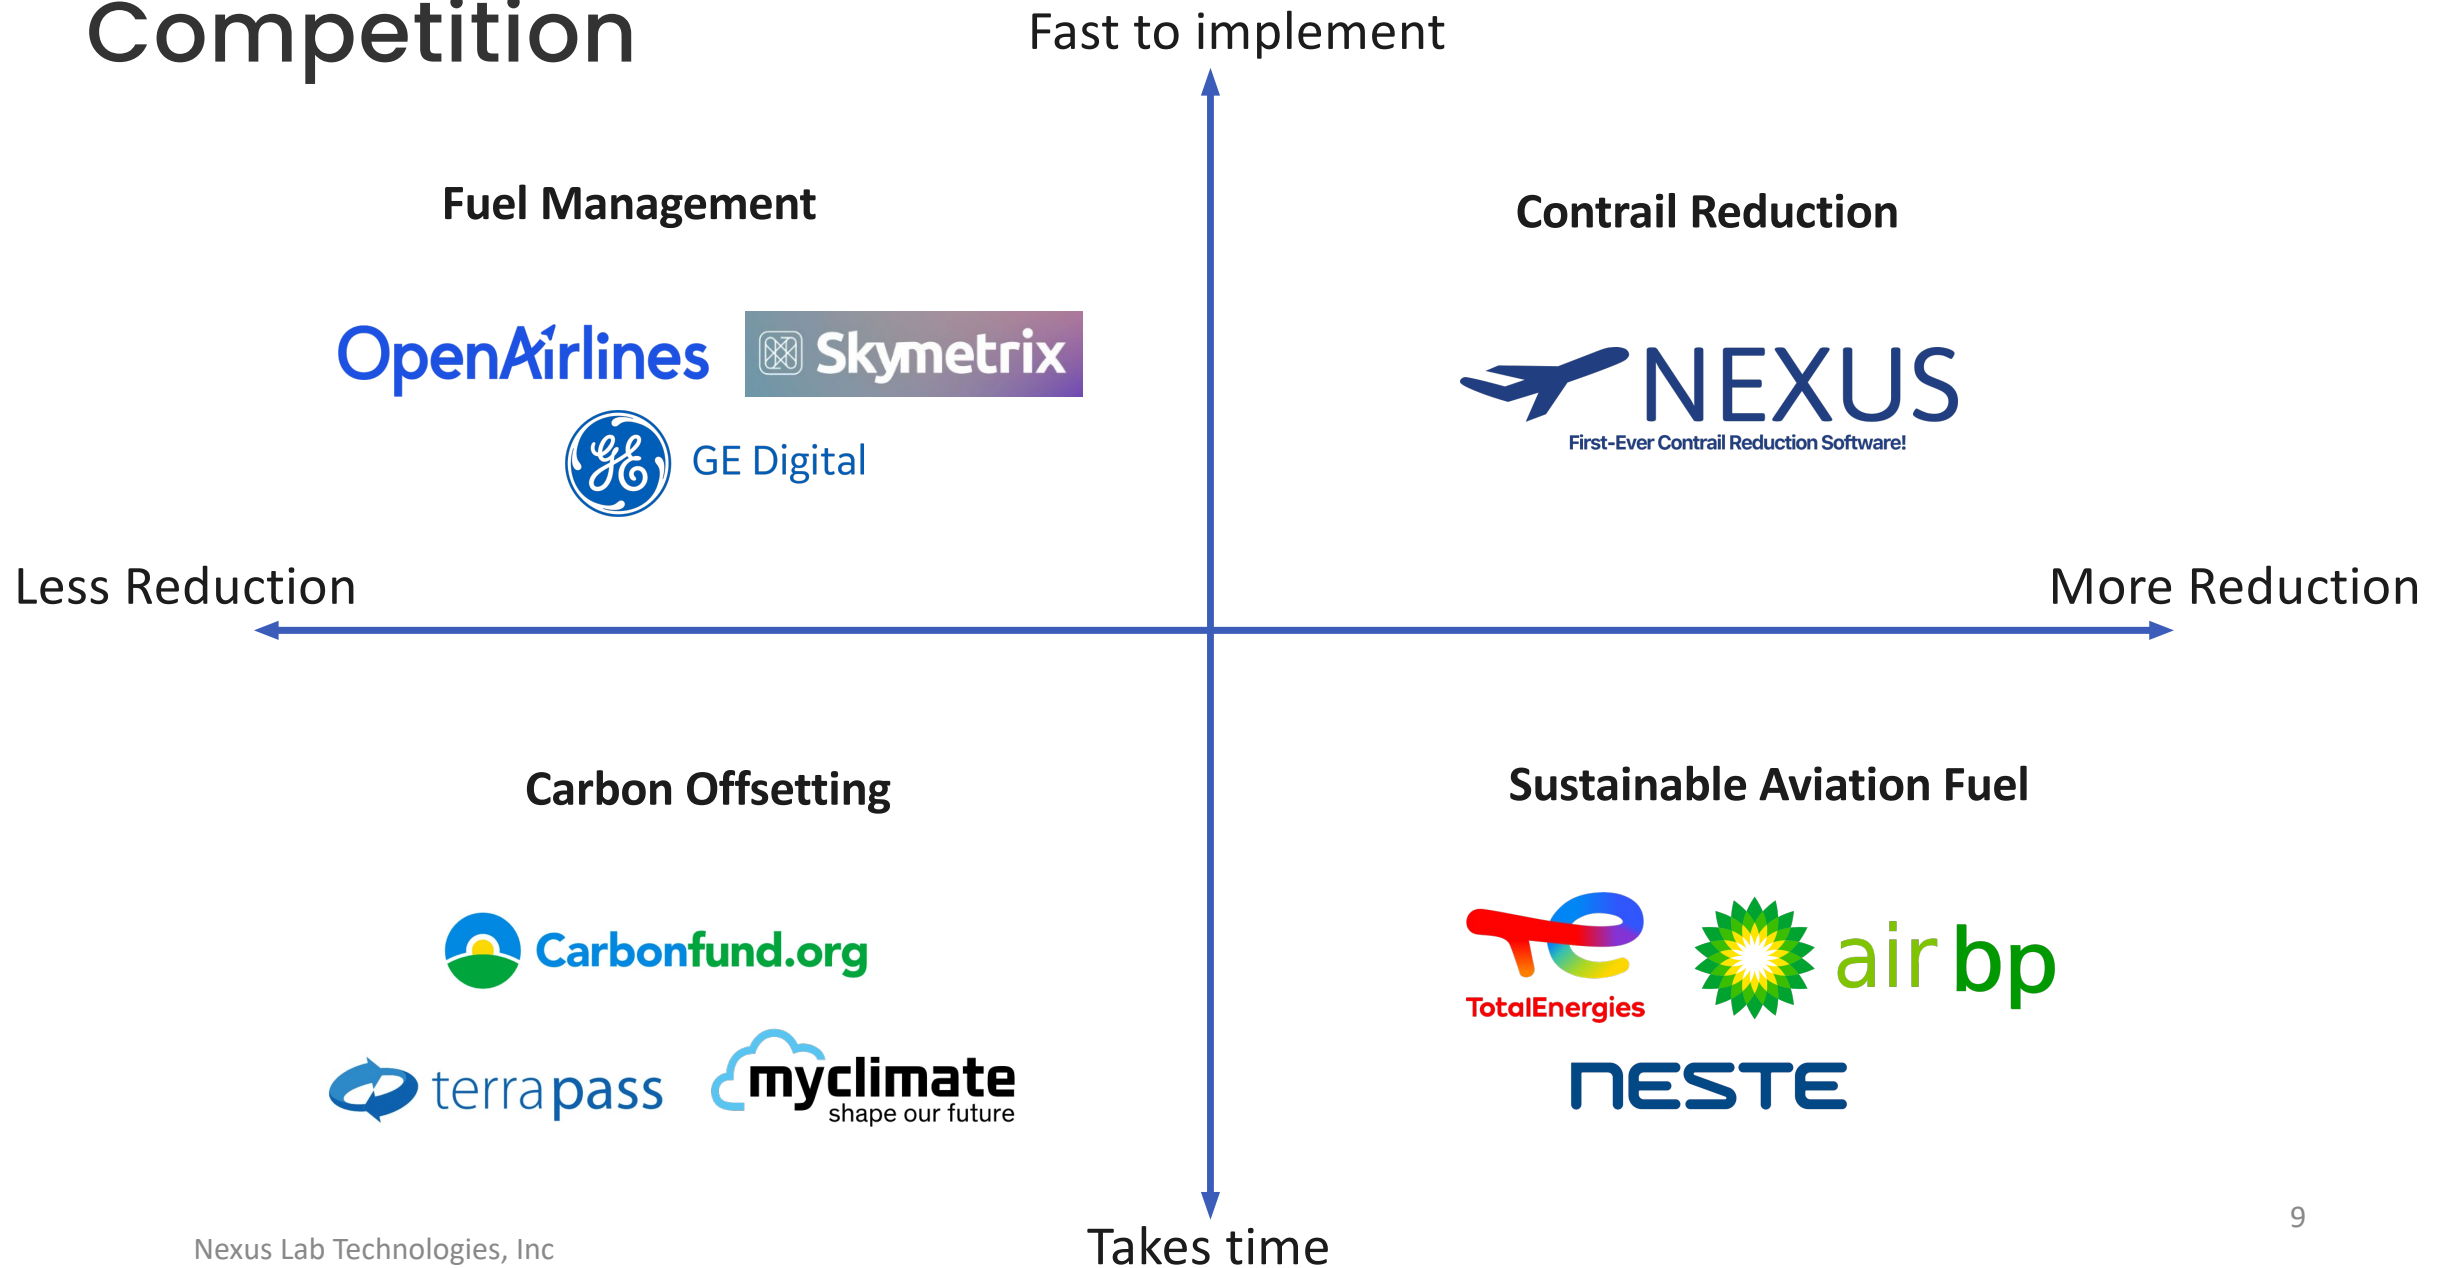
Competition

Fast to implement

Fuel Management

OpenAirlines

Skymetrix

GE Digital

Contrail Reduction

NEXUS

First-Ever Contrail Reduction Software!

Less Reduction

More Reduction

Carbon Offsetting

Carbonfund.org

terrapass

myclimate
shape our future

Sustainable Aviation Fuel

TotalEnergies

air bp

NESTE

Nexus Lab Technologies, Inc

Takes time

9